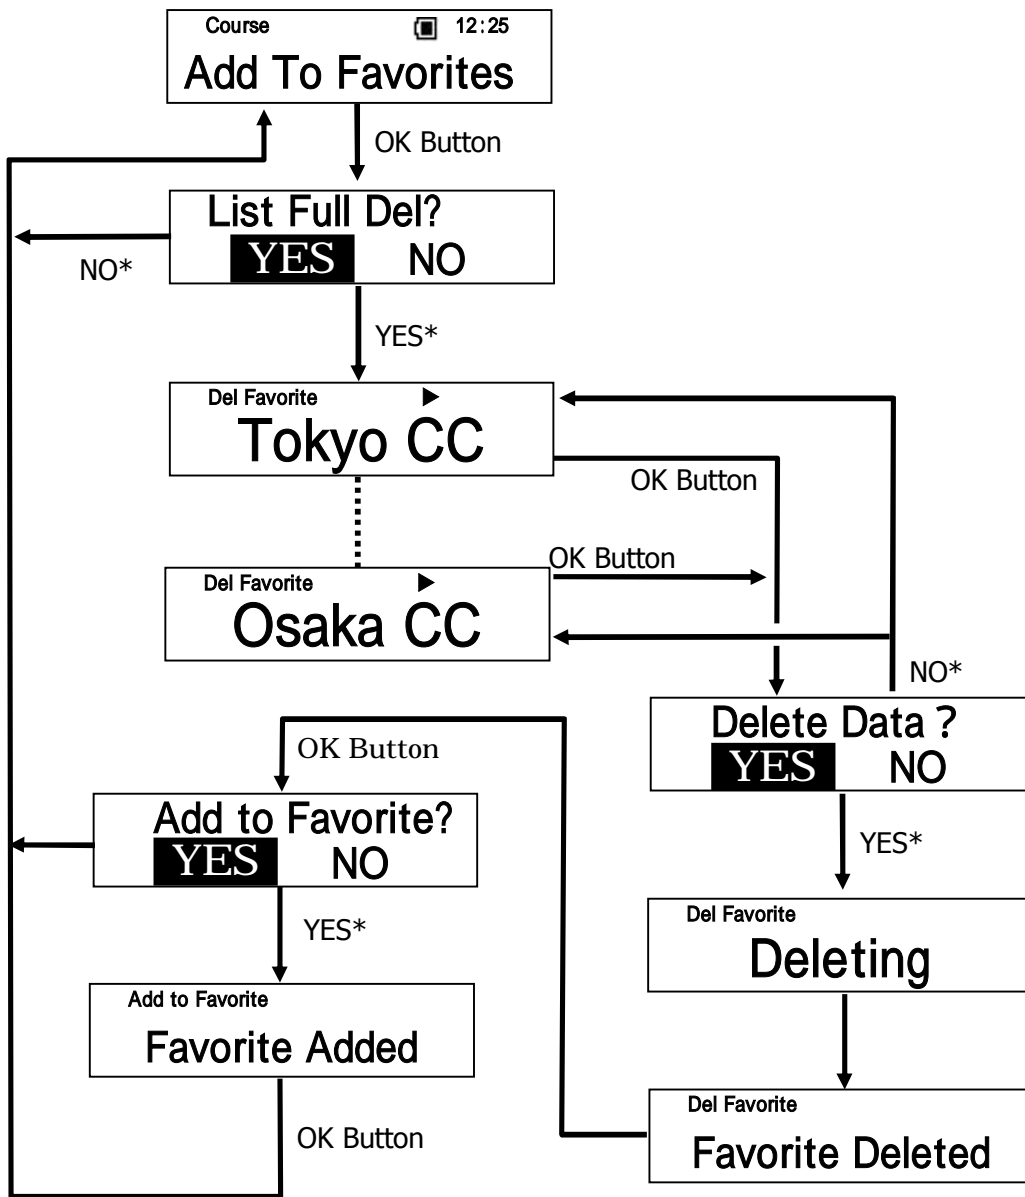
Course 12:25
Add To Favorites

OK Button

List Full Del?
YES NO

NO*

YES*

Del Favorite ▶
Tokyo CC

OK Button

Del Favorite ▶
Osaka CC

OK Button

NO*

Delete Data ?
YES NO

OK Button

Add to Favorite?
YES NO

YES*

YES*

Del Favorite
Deleting

Add to Favorite
Favorite Added

OK Button

Del Favorite
Favorite Deleted